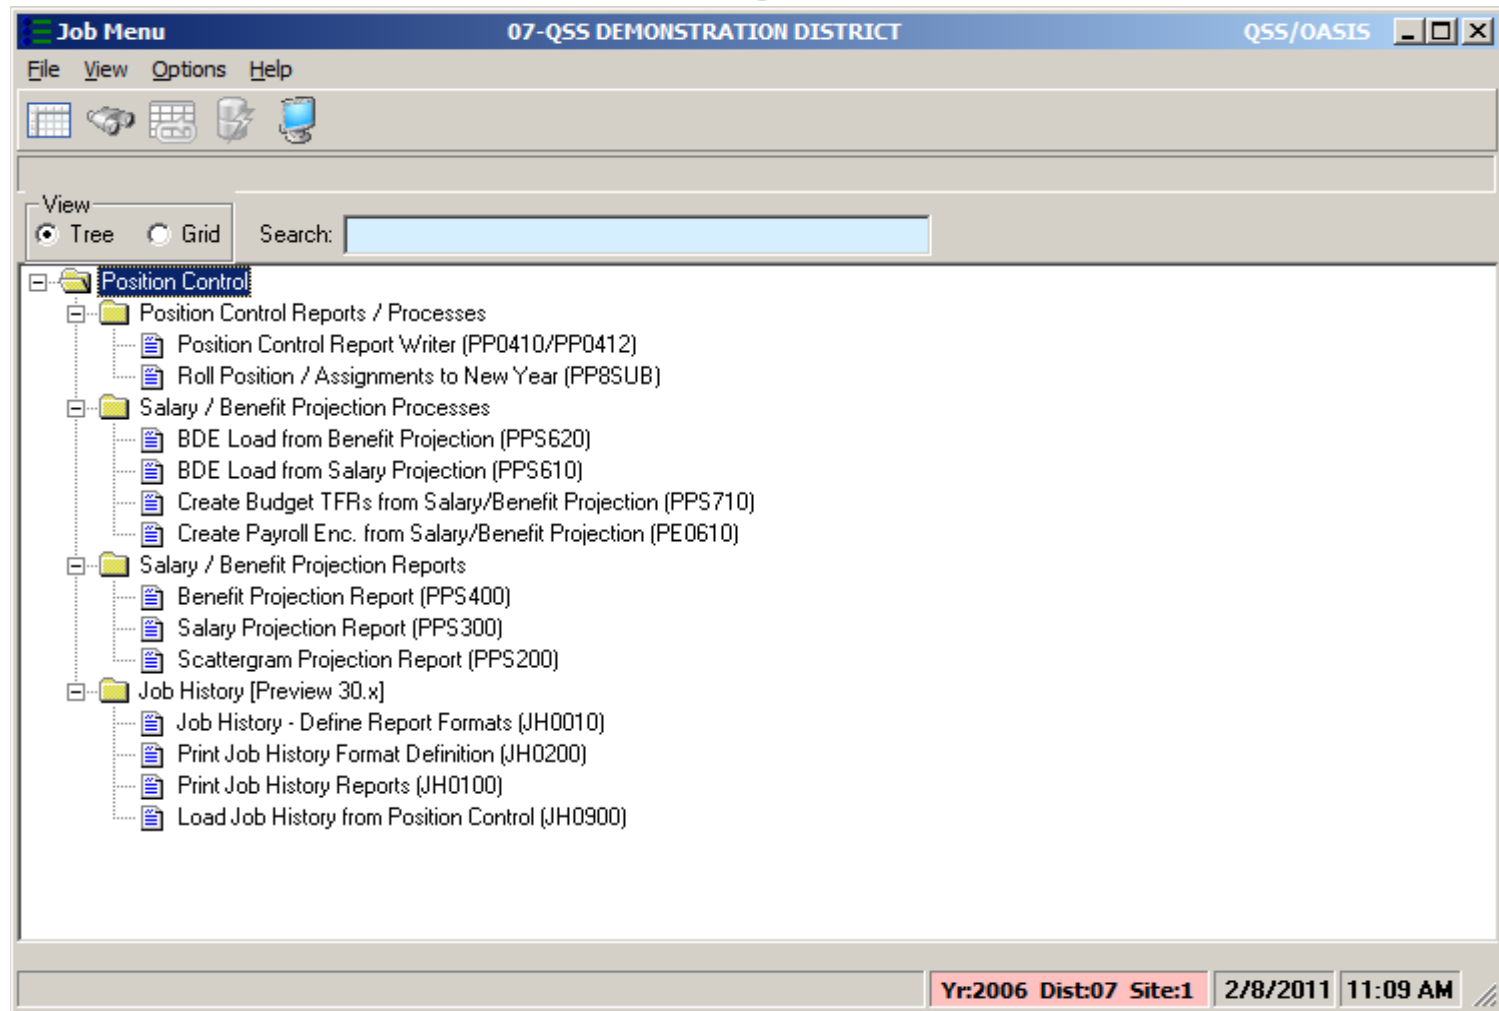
Job Menu 07-QSS DEMONSTRATION DISTRICT QSS/OASIS

File View Options Help

View
Tree Grid

Search:

Position Control
Position Control Reports / Processes
Position Control Report Writer (PP0410/PP0412)
Roll Position / Assignments to New Year (PP8SUB)
Salary / Benefit Projection Processes
BDE Load from Benefit Projection (PPS620)
BDE Load from Salary Projection (PPS610)
Create Budget TFRs from Salary/Benefit Projection (PPS710)
Create Payroll Enc. from Salary/Benefit Projection (PE0610)
Salary / Benefit Projection Reports
Benefit Projection Report (PPS400)
Salary Projection Report (PPS300)
Scattergram Projection Report (PPS200)
Job History [Preview 30.x]
Job History - Define Report Formats (JH0010)
Print Job History Format Definition (JH0200)
Print Job History Reports (JH0100)
Load Job History from Position Control (JH0900)

Yr:2006 Dist:07 Site:1 2/8/2011 11:09 AM